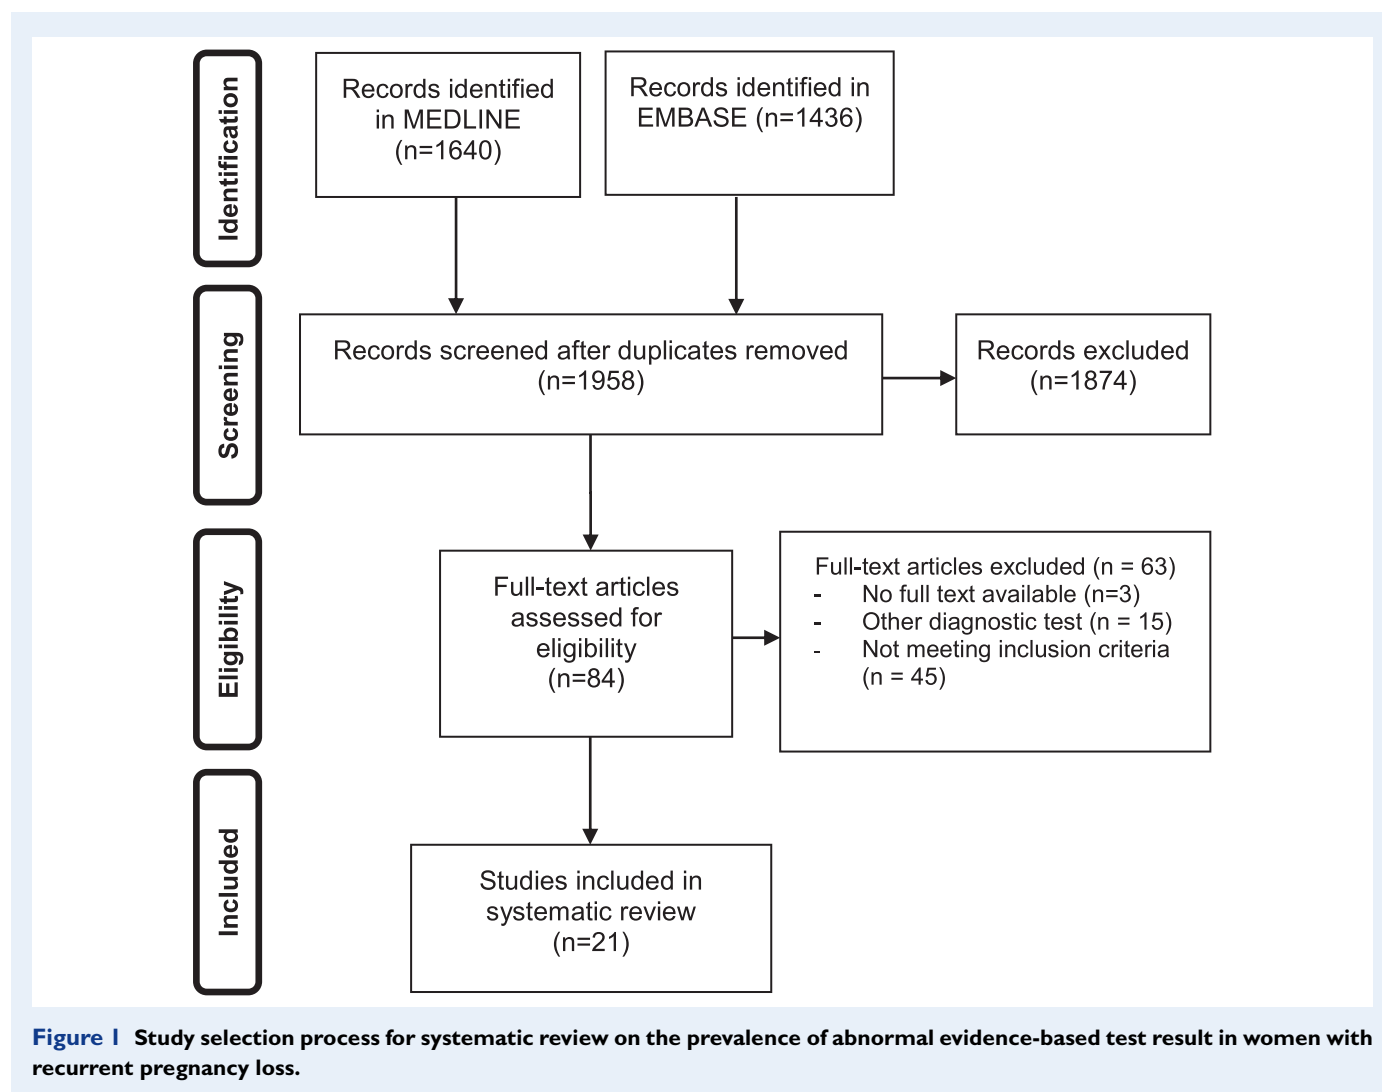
Identification

Records identified in MEDLINE (n=1640)

Records identified in EMBASE (n=1436)

Screening

Records screened after duplicates removed (n=1958)

Records excluded (n=1874)

Eligibility

Full-text articles assessed for eligibility (n=84)

Full-text articles excluded (n = 63)
- No full text available (n=3)
- Other diagnostic test (n = 15)
- Not meeting inclusion criteria (n = 45)

Included

Studies included in systematic review (n=21)

Figure 1 Study selection process for systematic review on the prevalence of abnormal evidence-based test result in women with recurrent pregnancy loss.